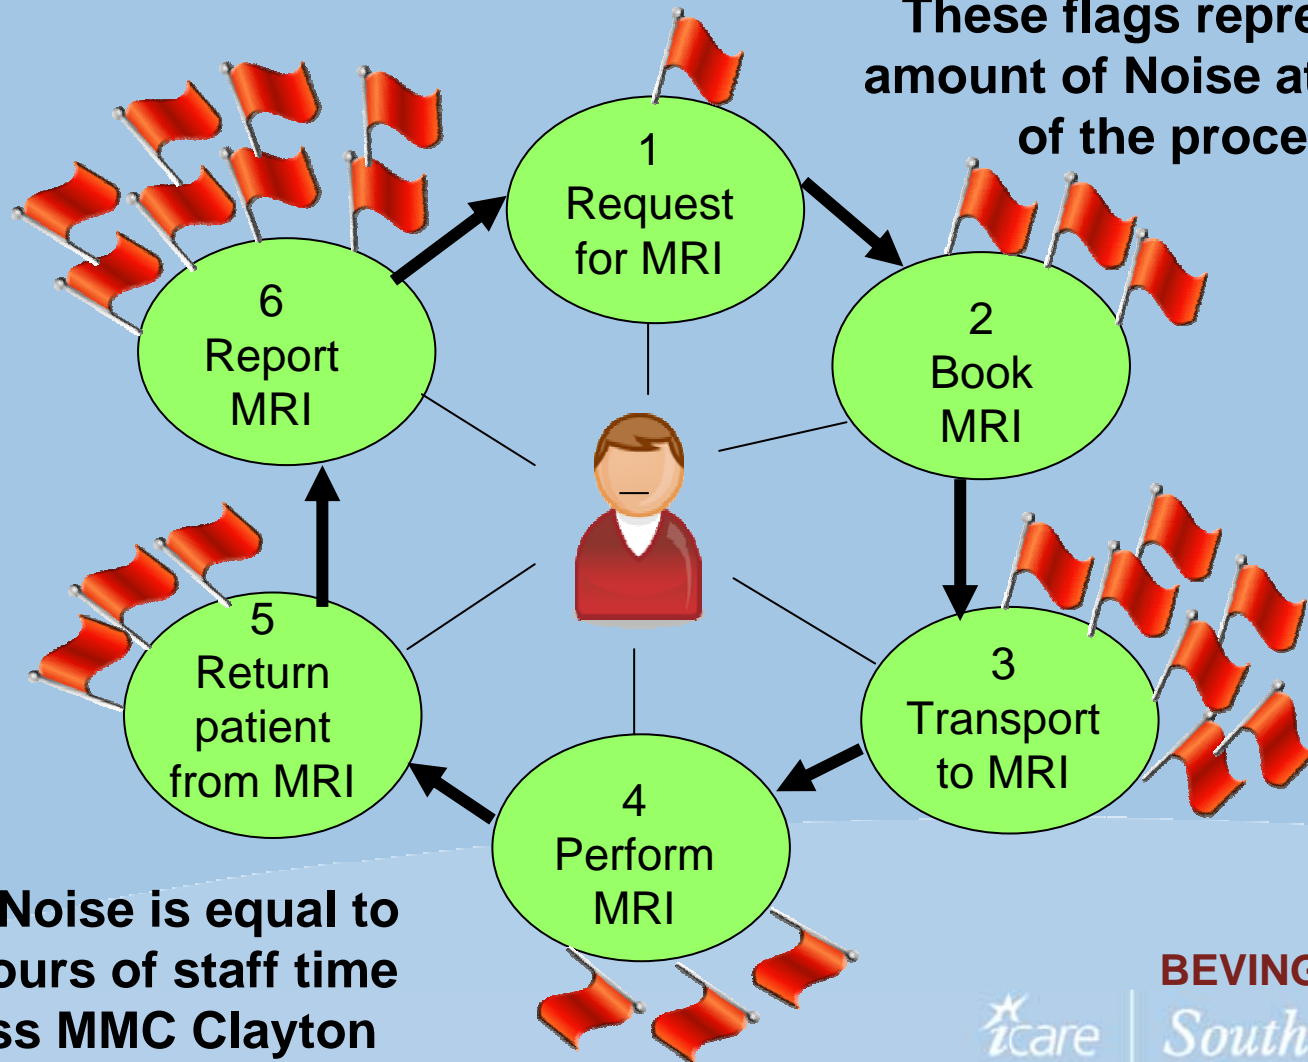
These flags repre
amount of Noise at
of the proce

1
Request
for MRI

2
Book
MRI

3
Transport
to MRI

4
Perform
MRI

5
Return
patient
from MRI

6
Report
MRI

Noise is equal to
ours of staff time
ss MMC Clayton

BEVING

icare

South